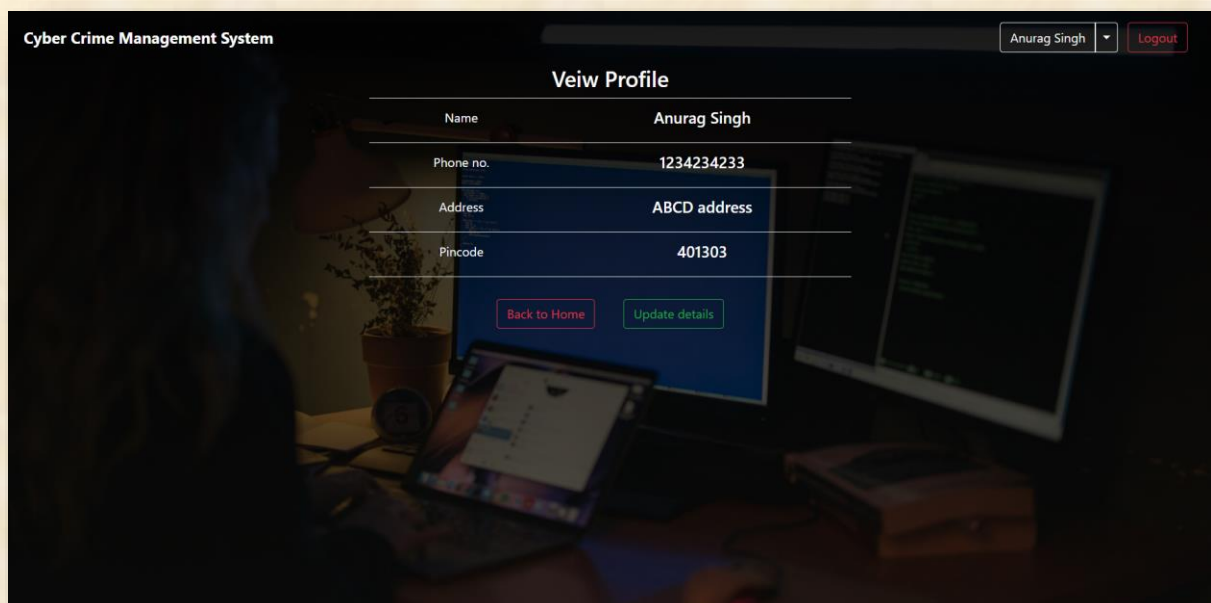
Cyber Crime Management System

Anurag Singh

Logout

Veiw Profile

| Name | Anurag Singh |
|---|---|
| Phone no. | 1234234233 |
| Address | ABCD address |
| Pincode | 401303 |

Back to Home

Update details